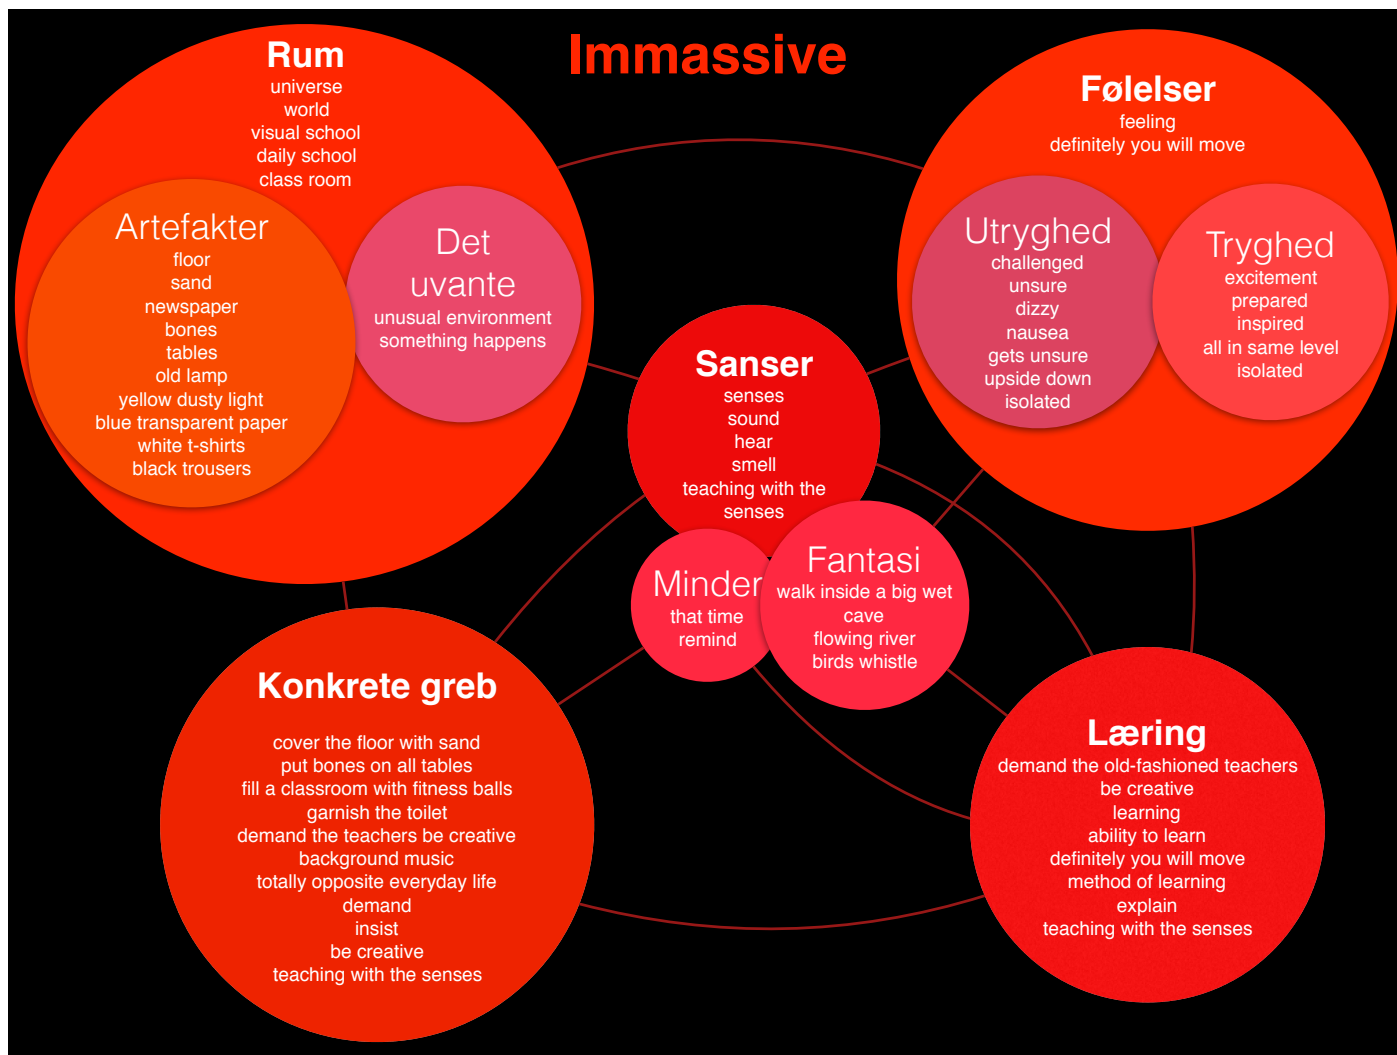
Immassive

Rum
universe
world
visual school
daily school
class room

Artefakter
floor
sand
newspaper
bones
tables
old lamp
yellow dusty light
blue transparent paper
white t-shirts
black trousers

Det uvante
unusual environment
something happens

Følelser
feeling
definitely you will move

Utryghed
challenged
unsure
dizzy
nausea
gets unsure
upside down
isolated

Tryghed
excitement
prepared
inspired
all in same level
isolated

Sanser
senses
sound
hear
smell
teaching with the senses

Minder
that time
remind

Fantasi
walk inside a big wet cave
flowing river
birds whistle

Konkrete greb
cover the floor with sand
put bones on all tables
fill a classroom with fitness balls
garnish the toilet
demand the teachers be creative
background music
totally opposite everyday life
demand
insist
be creative
teaching with the senses

Læring
demand the old-fashioned teachers be creative
learning
ability to learn
definitely you will move
method of learning
explain
teaching with the senses